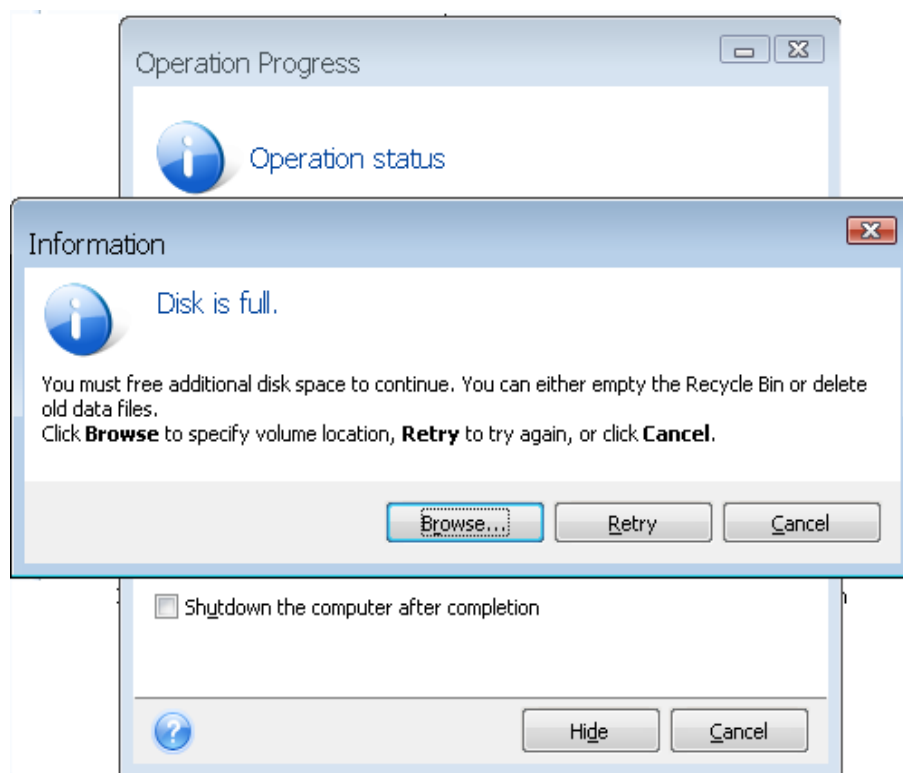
Operation Progress

Operation status

Information

Disk is full.

You must free additional disk space to continue. You can either empty the Recycle Bin or delete old data files.
Click **Browse** to specify volume location, **Retry** to try again, or click **Cancel**.

Browse... Retry Cancel

Shutdown the computer after completion

Hide Cancel